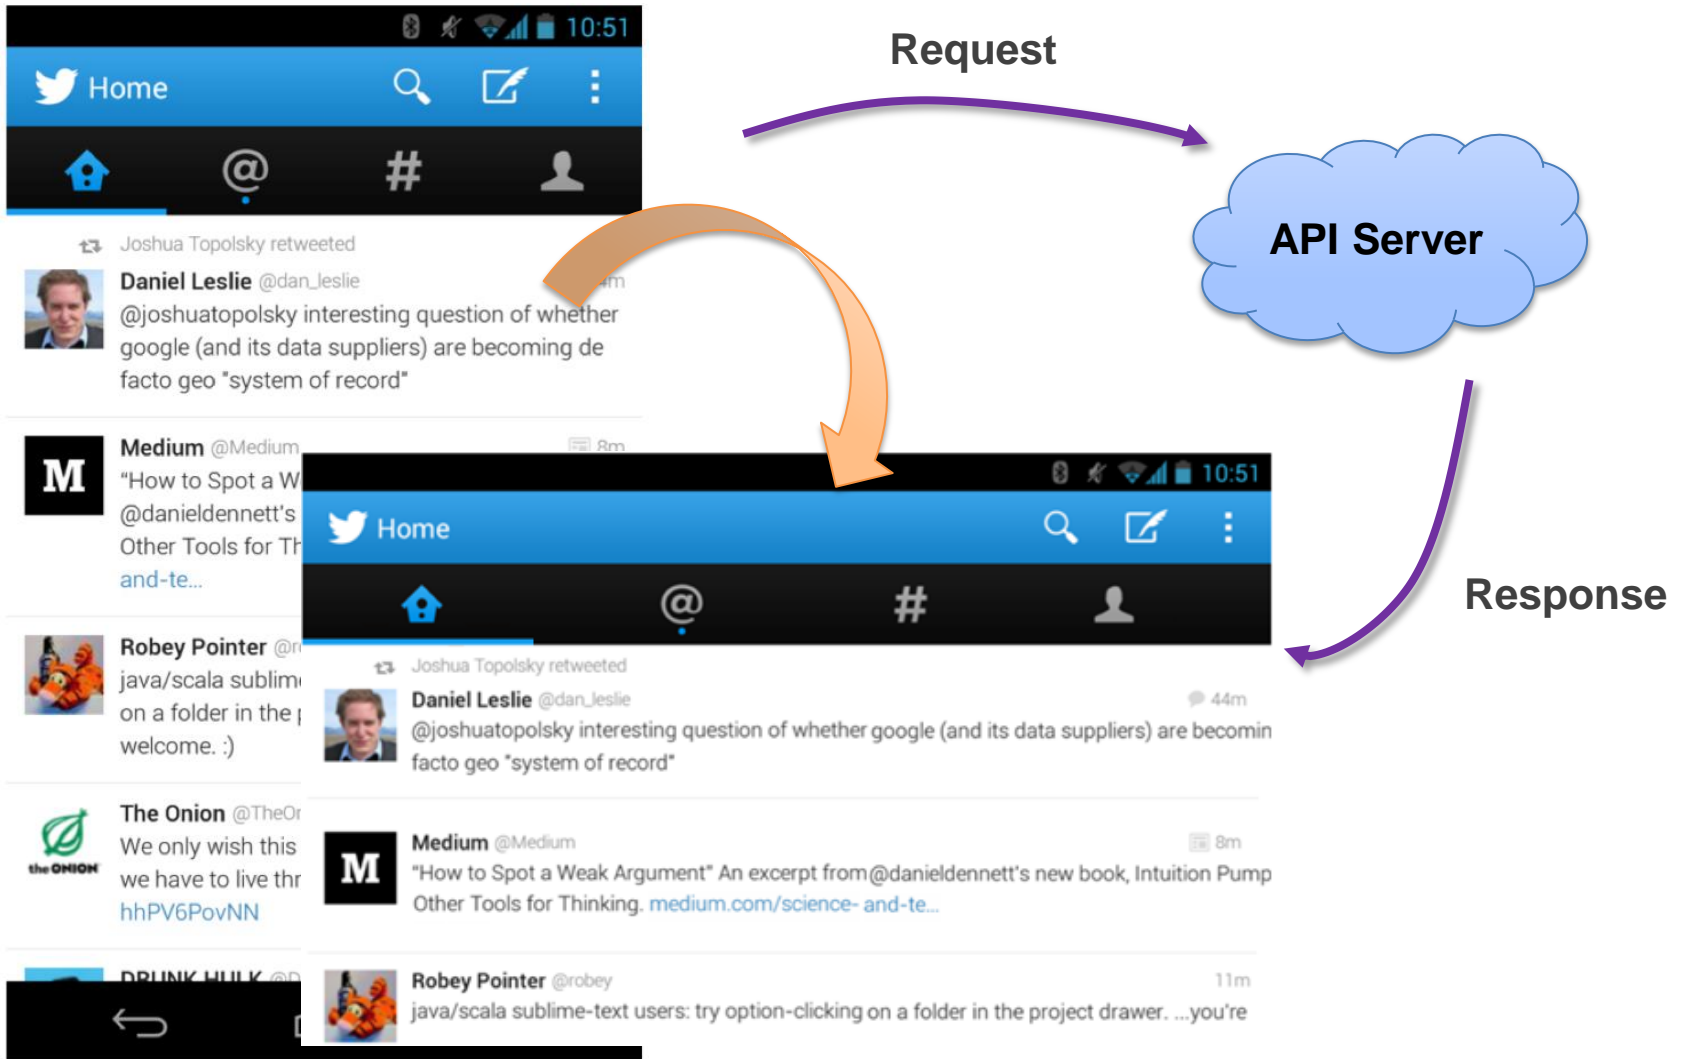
10:51

Home

Request

API Server

Joshua Topolsky retweeted

Daniel Leslie @dan_leslie

@joshuatopolsky interesting question of whether google (and its data suppliers) are becoming de facto geo "system of record"

Medium @Medium 8m

"How to Spot a W

@danieldennett's

Other Tools for Th

and-te...

Robey Pointer @r

java/scala sublim

on a folder in the

welcome. :)

The Onion @TheOr

We only wish this

we have to live thr

hhPV6PovNN

DRUNK HULK @D

10:51

Home

Response

Joshua Topolsky retweeted

Daniel Leslie @dan_leslie 44m

@joshuatopolsky interesting question of whether google (and its data suppliers) are becomin facto geo "system of record"

Medium @Medium 8m

"How to Spot a Weak Argument" An excerpt from @danieldennett's new book, Intuition Pump Other Tools for Thinking. medium.com/science- and-te...

Robey Pointer @robey 11m

java/scala sublime-text users: try option-clicking on a folder in the project drawer. ...you're